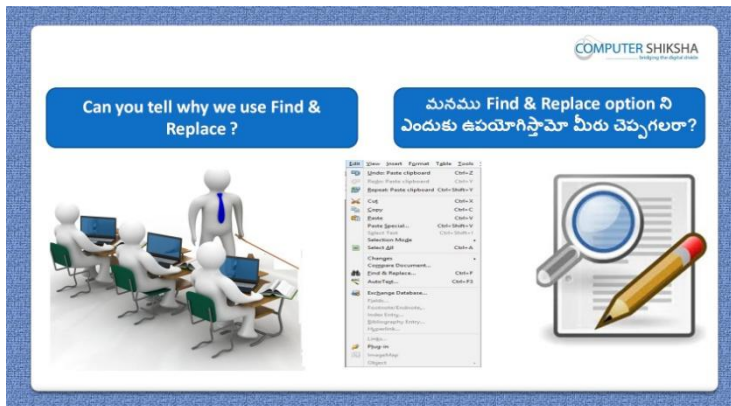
COMPUTER SHIKSHA
bridging the digital divide

Can you tell why we use Find & Replace ?

మనము Find & Replace option ని ఎందుకు ఉపయోగిస్తామో మీరు చెప్పగలరా?

Edit View Insert Format Table Tools
Undo: Paste clipboard Ctrl+Z
Redo: Paste clipboard Ctrl+Y
Repeat: Paste clipboard Ctrl+Shift+Y
Cut Ctrl+X
Copy Ctrl+C
Paste Ctrl+V
Paste Special... Ctrl+Shift+V
Select Text Ctrl+Shift+I
Selection Mode
Select All Ctrl+A
Changes
Compare Document...
Find & Replace... Ctrl+F
AutoText... Ctrl+F3
Exchange Database...
Fields...
Footnote/Endnote...
Index Entry...
Bibliography Entry...
Hyperlink...
Links...
Plug-in
ImageMap
Object